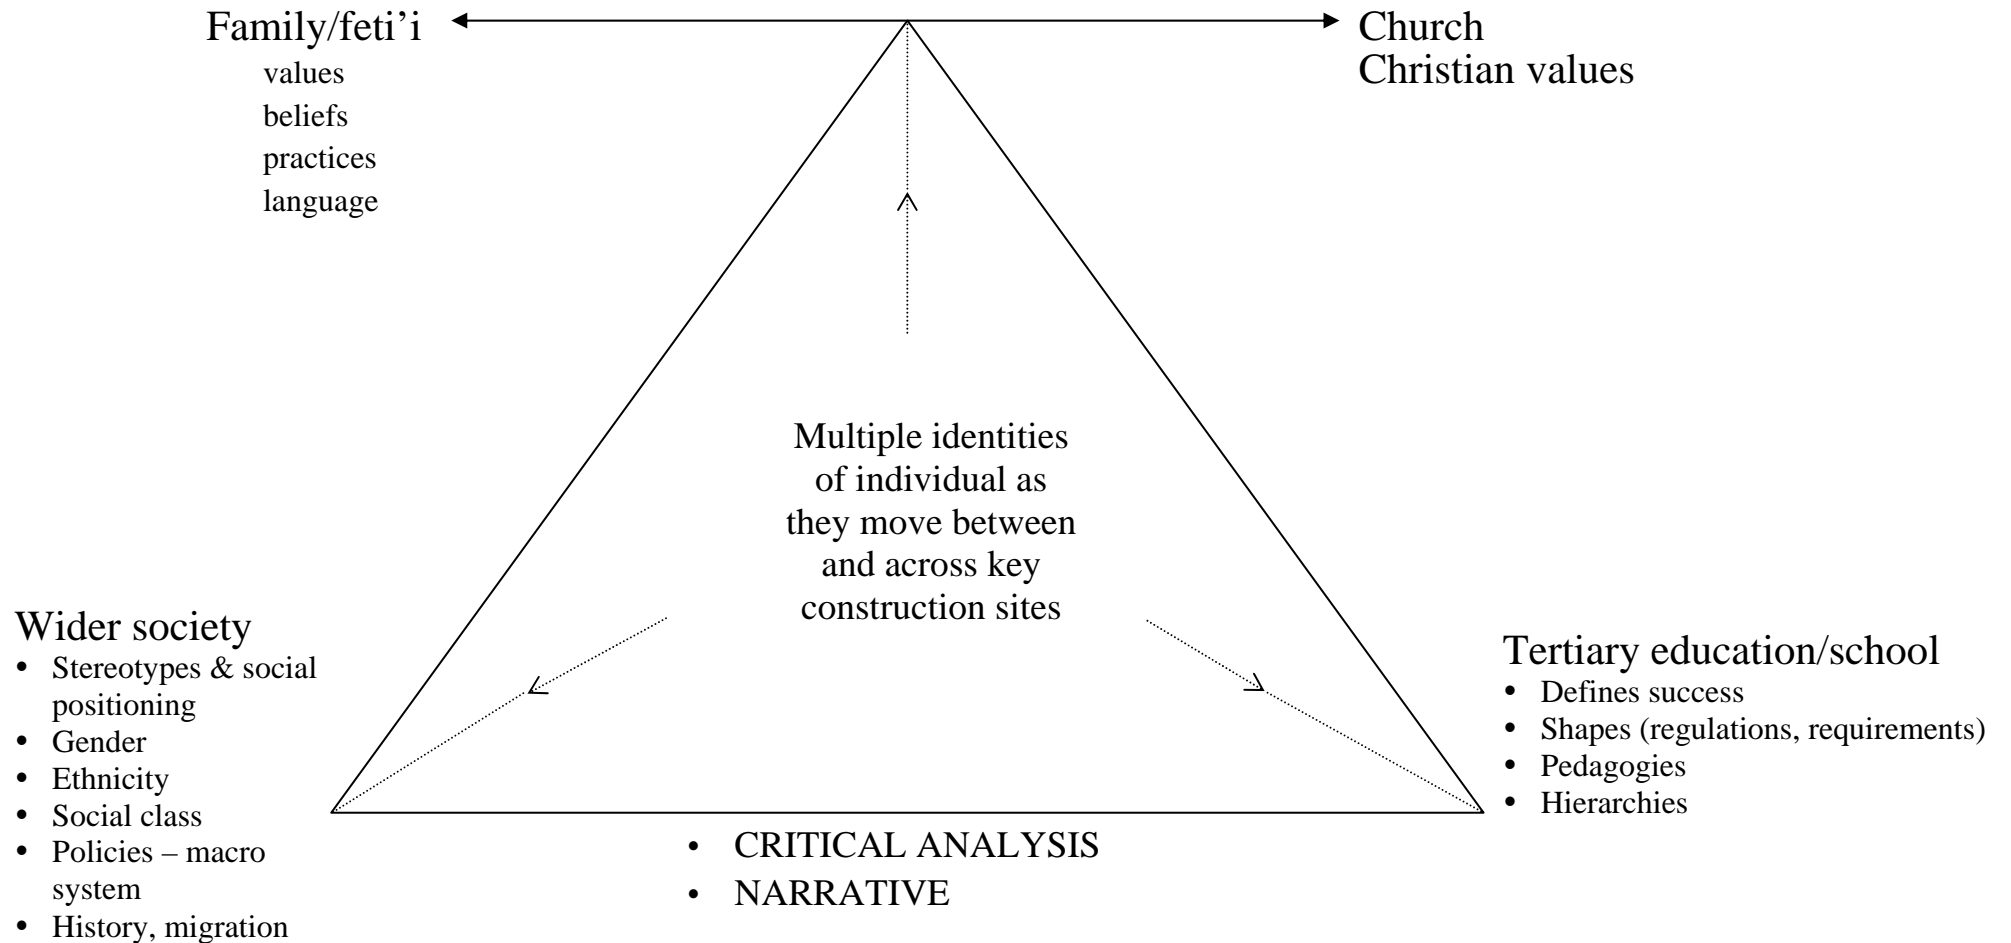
Family/feti'i
values
beliefs
practices
language

Church
Christian values

Multiple identities of individual as they move between and across key construction sites

Wider society
- Stereotypes & social positioning
- Gender
- Ethnicity
- Social class
- Policies – macro system
- History, migration

Tertiary education/school
- Defines success
- Shapes (regulations, requirements)
- Pedagogies
- Hierarchies

- CRITICAL ANALYSIS
- NARRATIVE